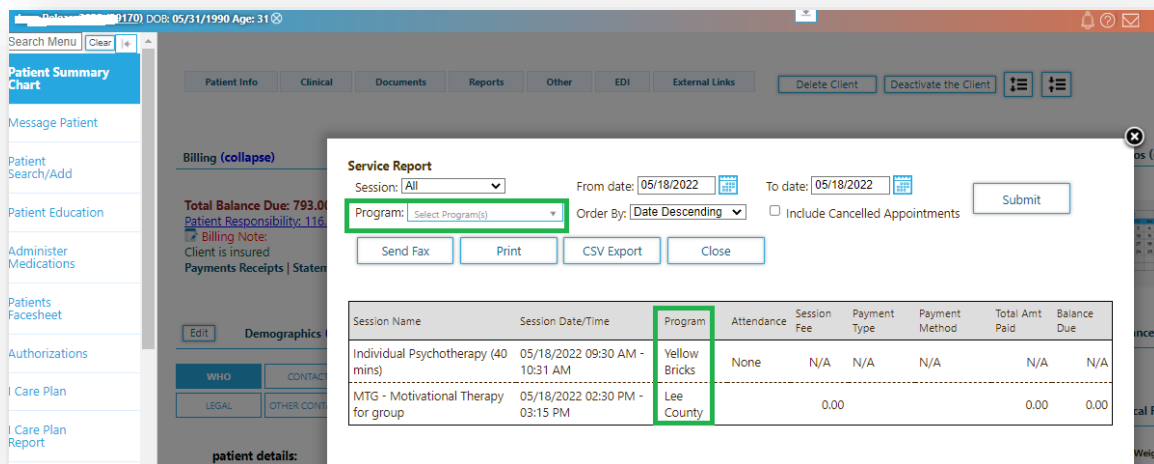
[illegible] DOB: 05/31/1990 Age: 31

Search Menu Clear

Patient Summary Chart

Message Patient

Patient Search/Add

Patient Education

Administer Medications

Patients Facesheet

Authorizations

l Care Plan

l Care Plan Report

Patient Info | Clinical | Documents | Reports | Other | EDI | External Links

Delete Client | Deactivate the Client

Billing (collapse)

Total Balance Due: 793.0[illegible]
Patient Responsibility: 116.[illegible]
Billing Note:
Client is insured
Payments Receipts | Statem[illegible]

Edit Demographics

WHO | CONTAC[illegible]
LEGAL | OTHER CONT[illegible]

patient details:

Service Report

Session: All

From date: 05/18/2022

To date: 05/18/2022

Submit

Program: Select Program(s)

Order By: Date Descending

Include Cancelled Appointments

Send Fax | Print | CSV Export | Close

| Session Name | Session Date/Time | Program | Attendance | Session Fee | Payment Type | Payment Method | Total Amt Paid | Balance Due |
|---|---|---|---|---|---|---|---|---|
| Individual Psychotherapy (40 mins) | 05/18/2022 09:30 AM - 10:31 AM | Yellow Bricks | None | N/A | N/A | N/A | N/A | N/A |
| MTG - Motivational Therapy for group | 05/18/2022 02:30 PM - 03:15 PM | Lee County | | 0.00 | | | 0.00 | 0.00 |